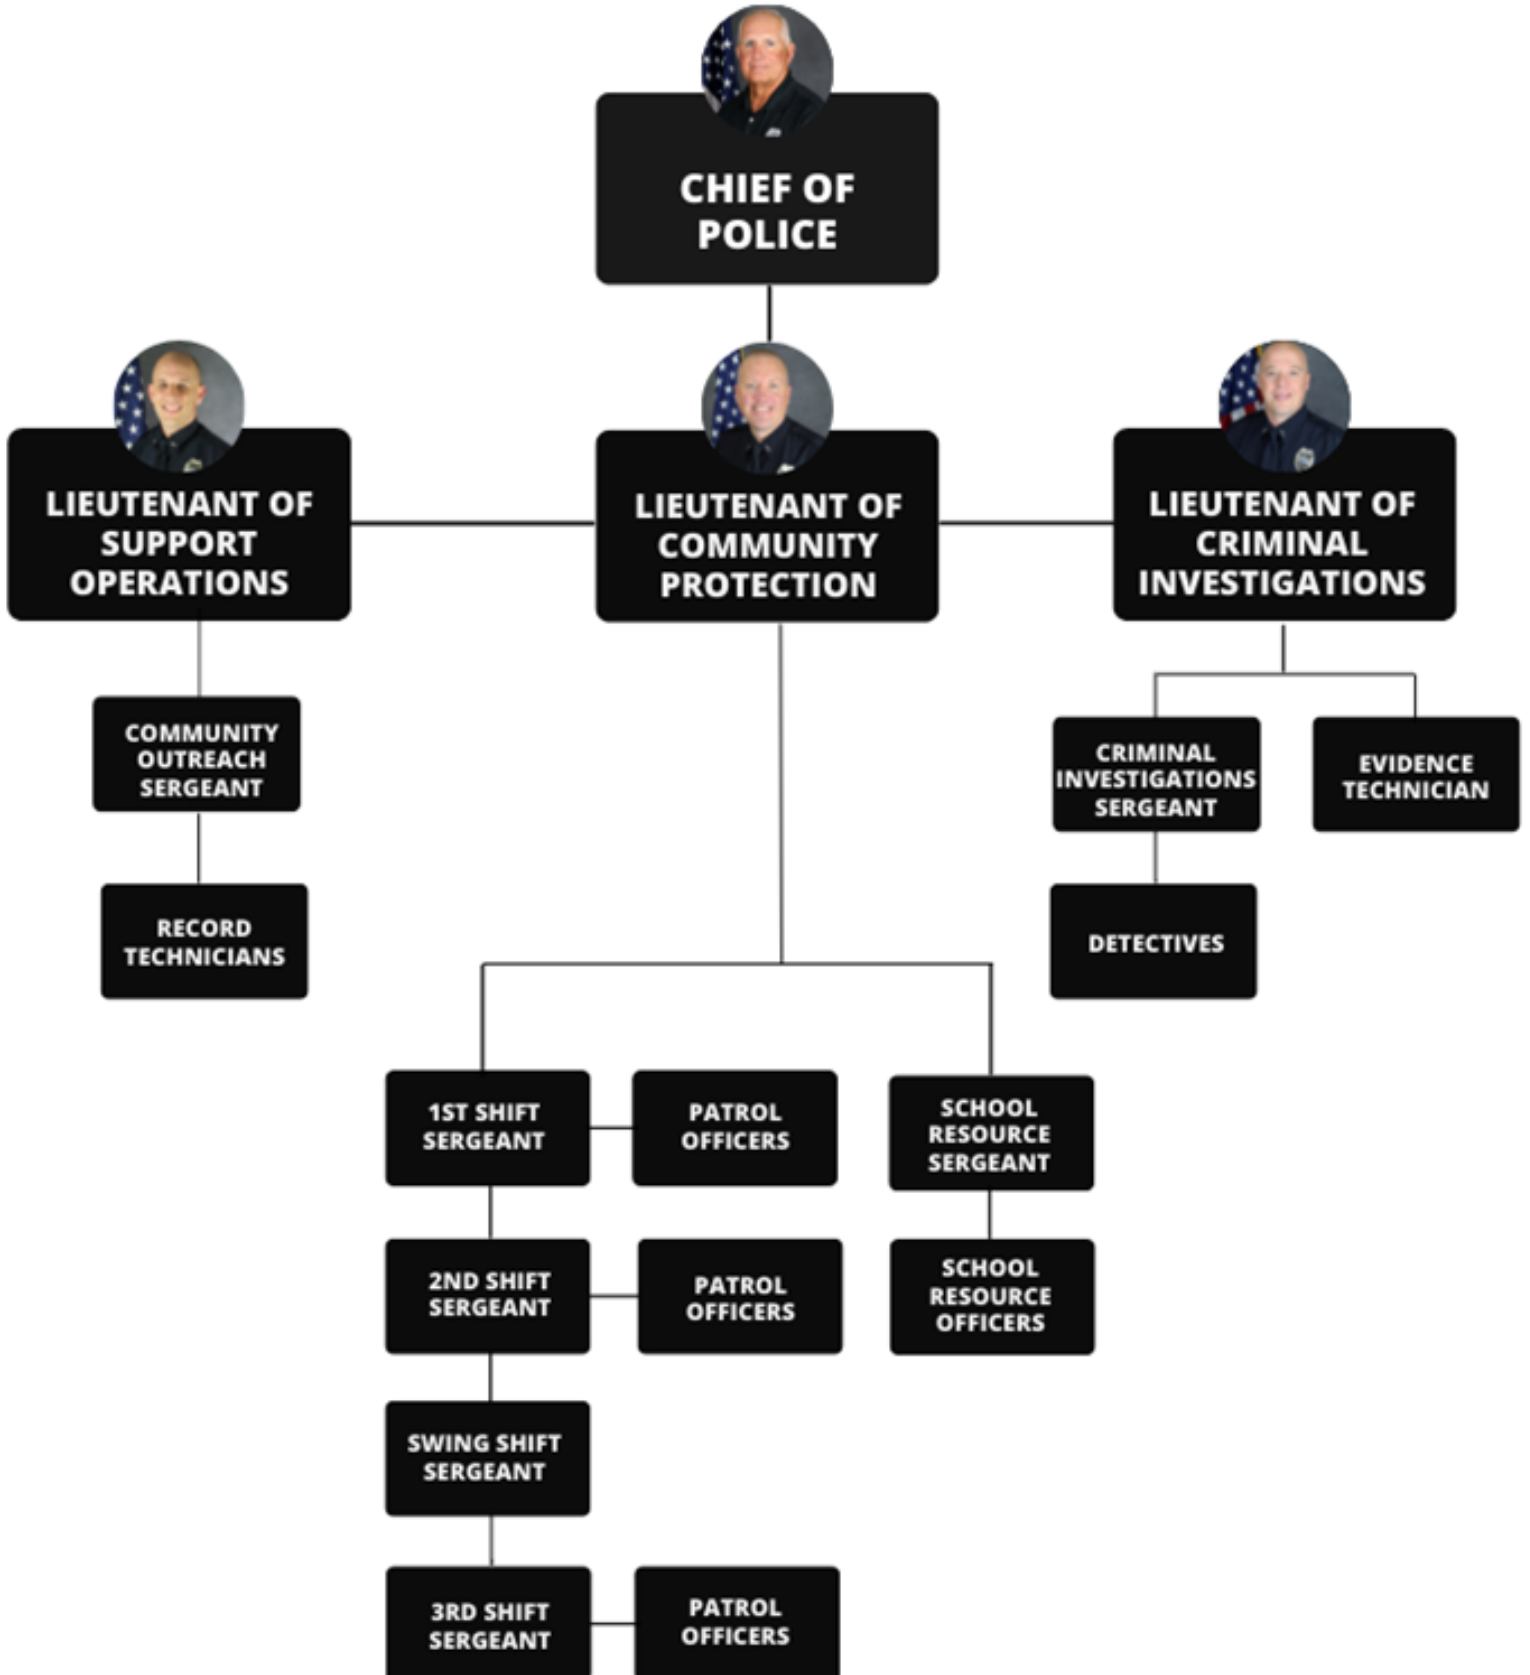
CHIEF OF POLICE

LIEUTENANT OF SUPPORT OPERATIONS

LIEUTENANT OF COMMUNITY PROTECTION

LIEUTENANT OF CRIMINAL INVESTIGATIONS

COMMUNITY OUTREACH SERGEANT

RECORD TECHNICIANS

CRIMINAL INVESTIGATIONS SERGEANT

EVIDENCE TECHNICIAN

DETECTIVES

1ST SHIFT SERGEANT

PATROL OFFICERS

SCHOOL RESOURCE SERGEANT

2ND SHIFT SERGEANT

PATROL OFFICERS

SCHOOL RESOURCE OFFICERS

SWING SHIFT SERGEANT

3RD SHIFT SERGEANT

PATROL OFFICERS